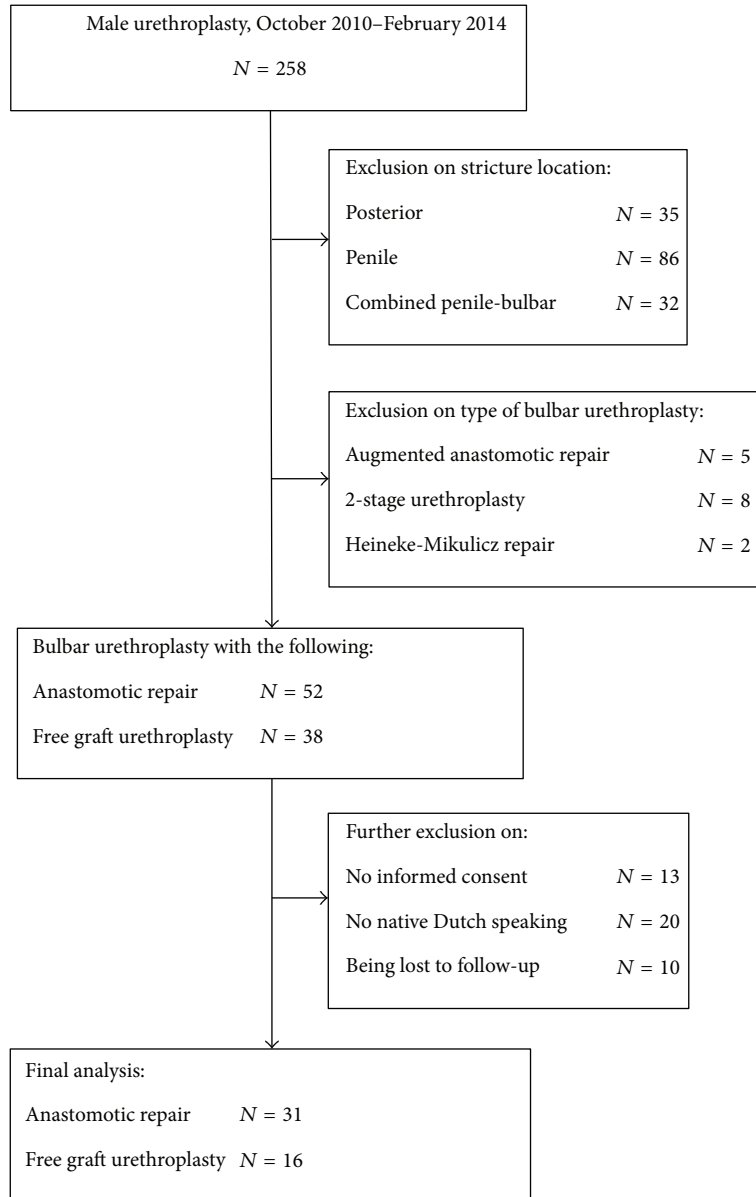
Male urethroplasty, October 2010–February 2014

$N = 258$

Exclusion on stricture location:

Posterior $N = 35$

Penile $N = 86$

Combined penile-bulbar $N = 32$

Exclusion on type of bulbar urethroplasty:

Augmented anastomotic repair $N = 5$

2-stage urethroplasty $N = 8$

Heineke-Mikulicz repair $N = 2$

Bulbar urethroplasty with the following:

Anastomotic repair $N = 52$

Free graft urethroplasty $N = 38$

Further exclusion on:

No informed consent $N = 13$

No native Dutch speaking $N = 20$

Being lost to follow-up $N = 10$

Final analysis:

Anastomotic repair $N = 31$

Free graft urethroplasty $N = 16$